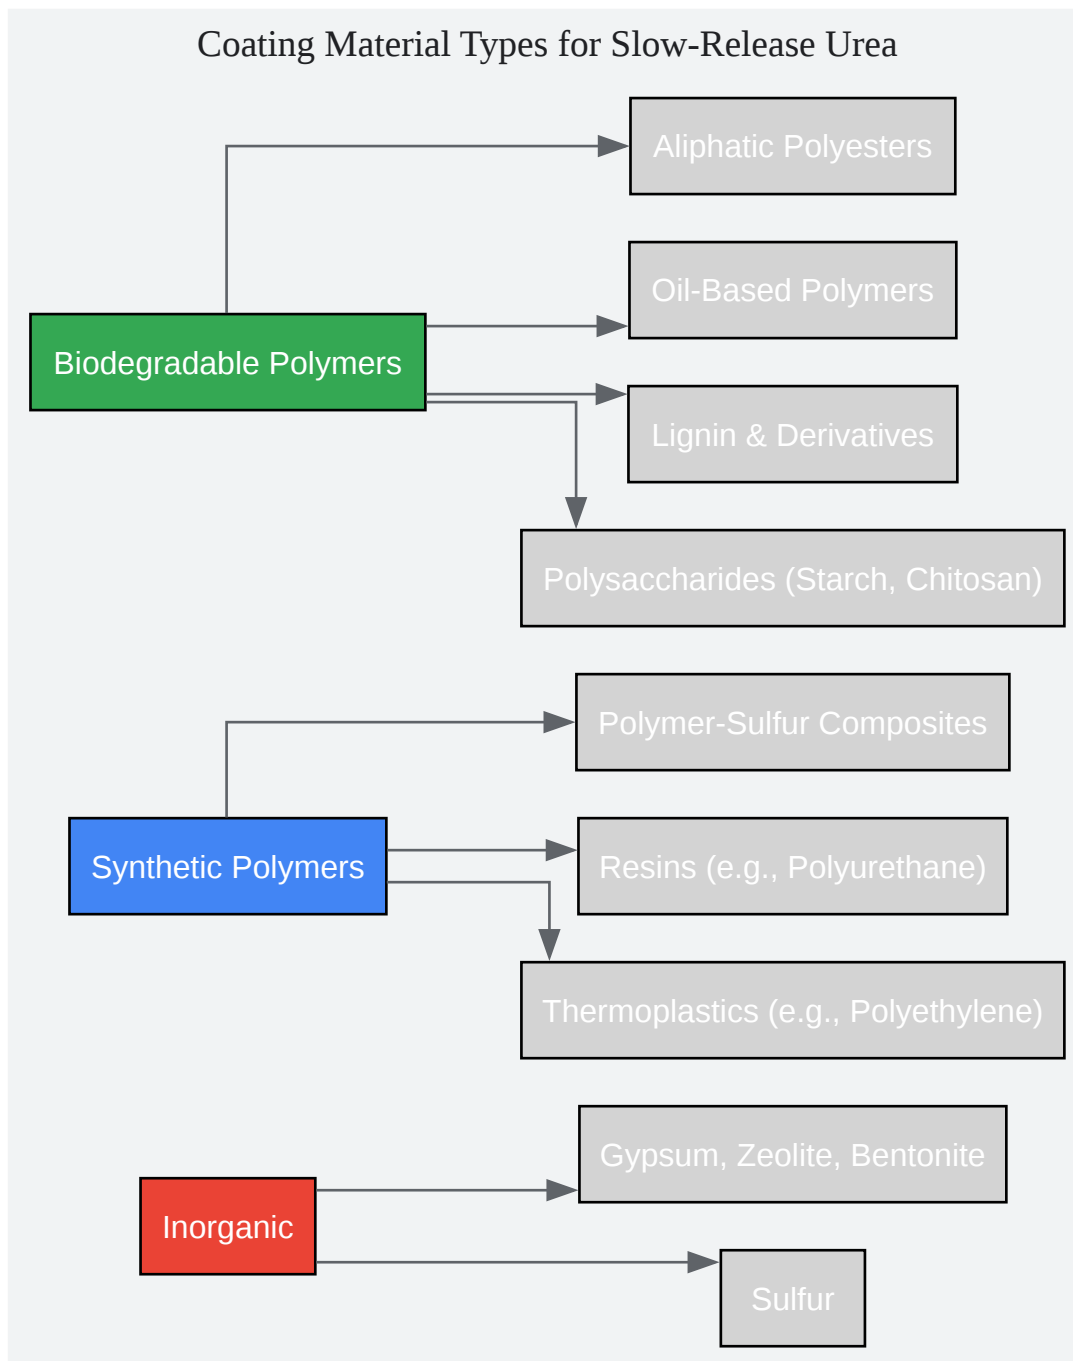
Coating Material Types for Slow-Release Urea

Biodegradable Polymers

Aliphatic Polyesters

Oil-Based Polymers

Lignin & Derivatives

Polysaccharides (Starch, Chitosan)

Synthetic Polymers

Polymer-Sulfur Composites

Resins (e.g., Polyurethane)

Thermoplastics (e.g., Polyethylene)

Inorganic

Gypsum, Zeolite, Bentonite

Sulfur